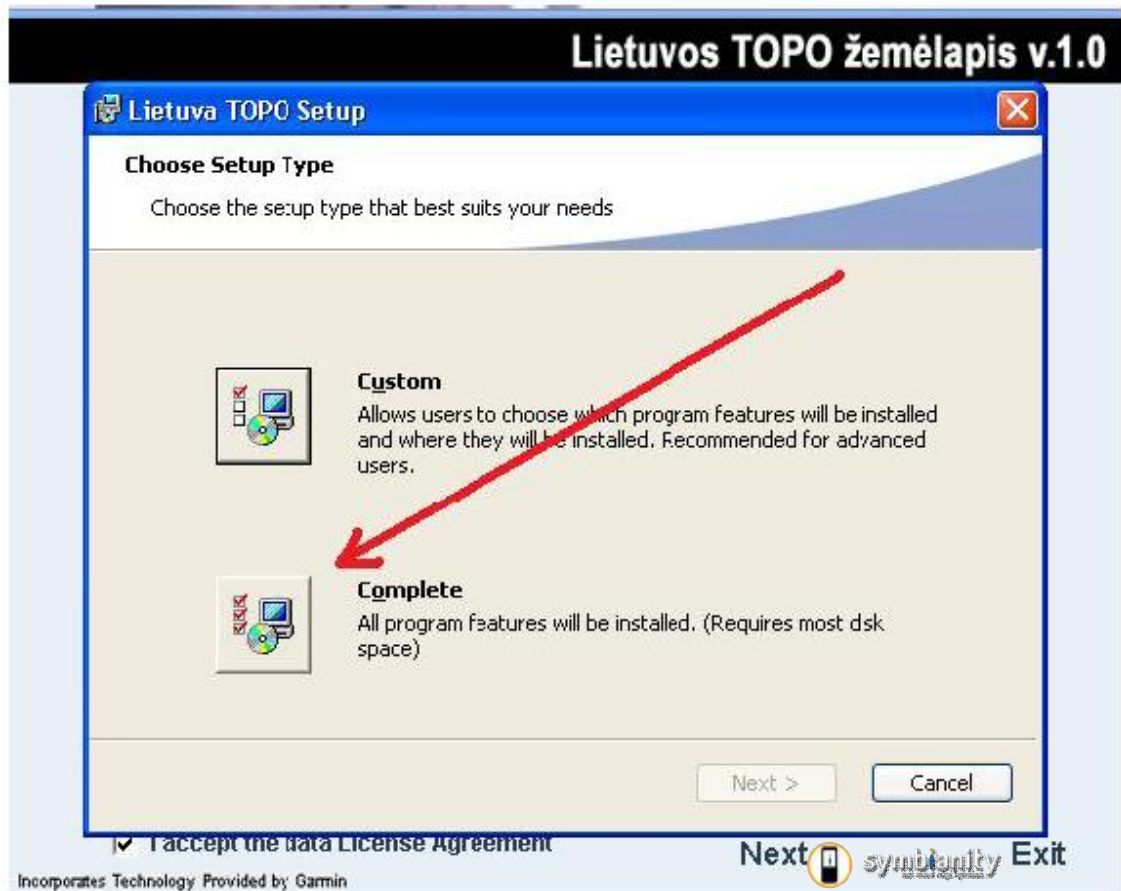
Lietuvos TOPO žemėlapis v.1.0

Lietuva TOPO Setup

Choose Setup Type

Choose the setup type that best suits your needs

Custom
Allows users to choose which program features will be installed and where they will be installed. Recommended for advanced users.

Complete
All program features will be installed. (Requires most dsk space)

Next >
Cancel

I accept the data License Agreement

Next
symbianky
Exit

Incorporates Technology Provided by Garmin